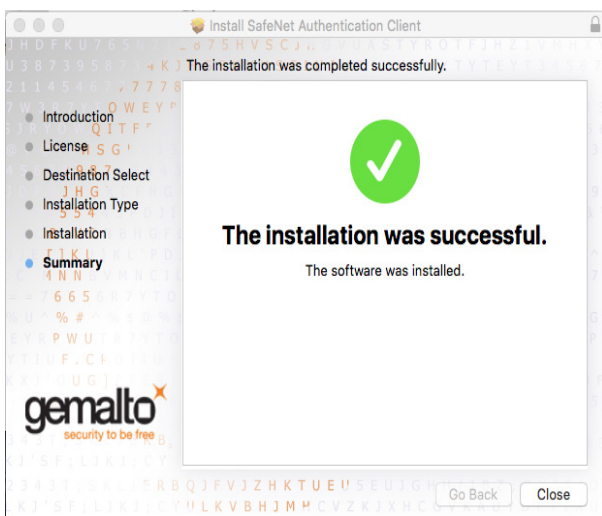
Install SafeNet Authentication Client

The installation was completed successfully.

Introduction
License
Destination Select
Installation Type
Installation
Summary

The installation was successful.

The software was installed.

gemalto
security to be free

Go Back
Close